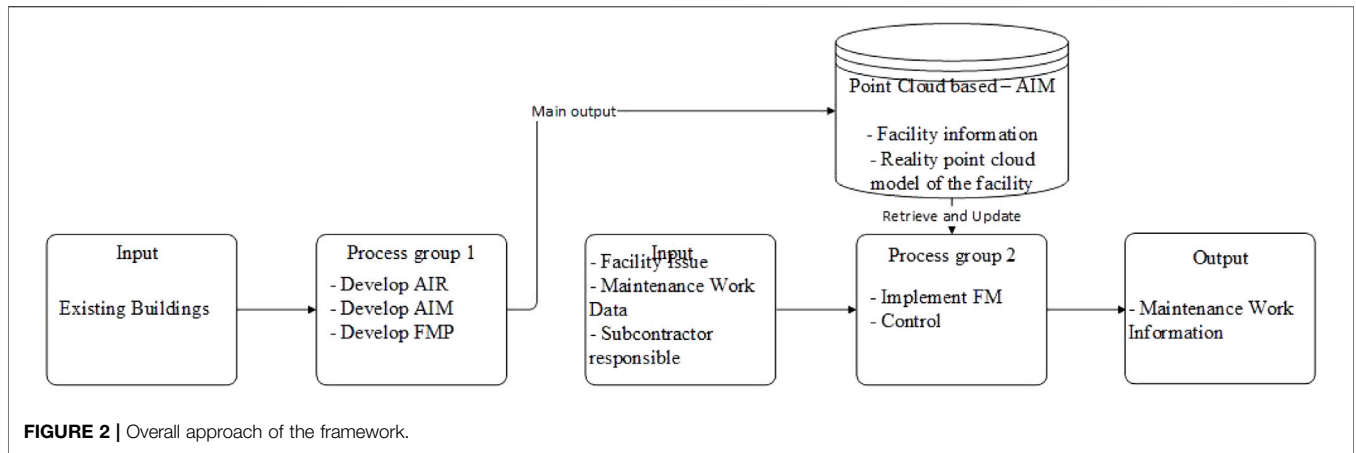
Point Cloud based – AIM

- Facility information
- Reality point cloud model of the facility

Main output

Retrieve and Update

Input

Existing Buildings

Process group 1

- Develop AIR
- Develop AIM
- Develop FMP

Input

- Facility Issue
- Maintenance Work Data
- Subcontractor responsible

Process group 2

- Implement FM
- Control

Output

- Maintenance Work Information

FIGURE 2 | Overall approach of the framework.